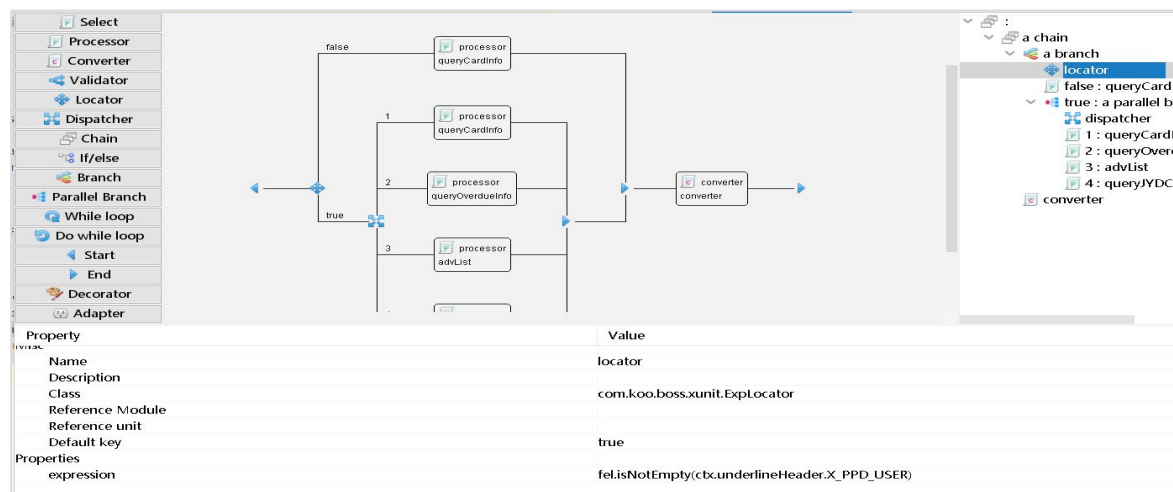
Select
Processor
Converter
Validator
Locator
Dispatcher
Chain
If/else
Branch
Parallel Branch
While loop
Do while loop
Start
End
Decorator
Adapter

false
processor
queryCardInfo
1
processor
queryCardInfo
2
processor
queryOverdueInfo
converter
converter
true
3
processor
advList

:
a chain
a branch
locator
false : queryCard
true : a parallel b
dispatcher
1 : queryCardI
2 : queryOverd
3 : advList
4 : queryJYDC
converter

| Property | Value |
|---|---|
| Name | locator |
| Description | |
| Class | com.koo.boss.xunit.ExpLocator |
| Reference Module | |
| Reference unit | |
| Default key | true |
| Properties | |
| expression | fel.isNotEmpty(ctx.underlineHeader.X_PPD_USER) |